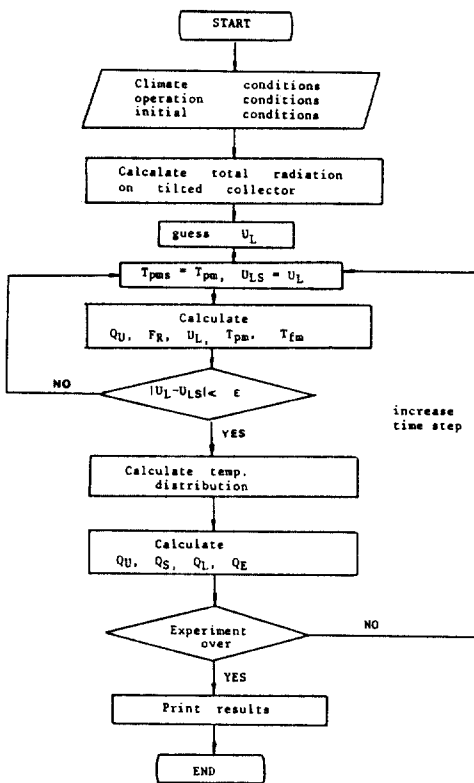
START

Climate conditions
operation conditions
initial conditions

Calcalate total radiation on tilted collector

guess $U_L$

$T_{pms} = T_{pm}$, $U_{LS} = U_L$

Calculate
$Q_U$, $F_R$, $U_L$, $T_{pm}$, $T_{fm}$

$|U_L - U_{LS}| < \varepsilon$

NO

YES

increase time step

Calculate temp. distribution

Calculate
$Q_U$, $Q_S$, $Q_L$, $Q_E$

Experiment over

NO

YES

Print results

END